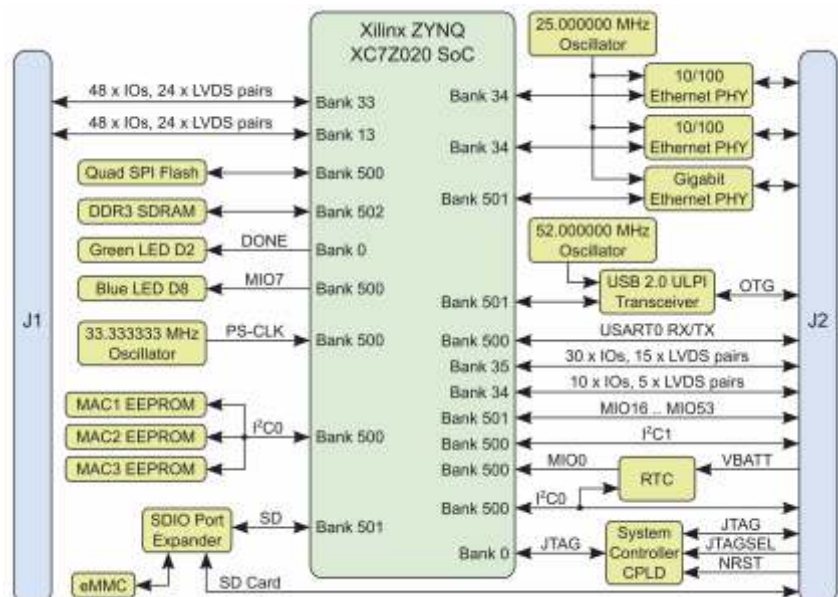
Xilinx ZYNQ
XC7Z020 SoC

25.000000 MHz Oscillator

10/100 Ethernet PHY

10/100 Ethernet PHY

Gigabit Ethernet PHY

52.000000 MHz Oscillator

USB 2.0 ULPI Transceiver

OTG

J1

J2

48 x IOs, 24 x LVDS pairs
Bank 33
Bank 34

48 x IOs, 24 x LVDS pairs
Bank 13
Bank 34

Quad SPI Flash
Bank 500
Bank 501

DDR3 SDRAM
Bank 502

Green LED D2
DONE
Bank 0

Blue LED D8
MIO7
Bank 500
Bank 501

33.333333 MHz Oscillator
PS-CLK
Bank 500
Bank 500
USART0 RX/TX
Bank 35
30 x IOs, 15 x LVDS pairs
Bank 34
10 x IOs, 5 x LVDS pairs
Bank 501
MIO16 .. MIO53

MAC1 EEPROM
MAC2 EEPROM
MAC3 EEPROM
$I^2C0$
Bank 500
Bank 500
$I^2C1$
Bank 500
MIO0
RTC
VBATT
Bank 500
$I^2C0$

SDIO Port Expander
SD
Bank 501
Bank 0
JTAG
System Controller CPLD
JTAG
JTAGSEL
NRST

eMMC
SD Card